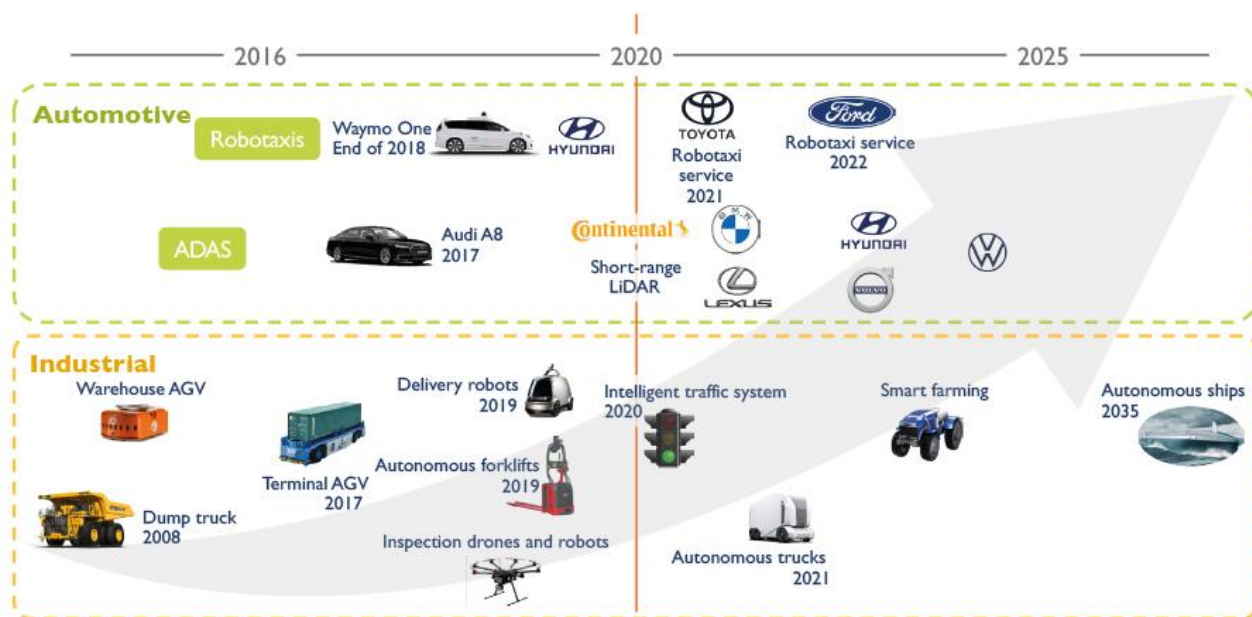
2016

2020

2025

Automotive

Robotaxis

Waymo One End of 2018

HYUNDAI

TOYOTA

Robotaxi service 2021

Ford

Robotaxi service 2022

ADAS

Audi A8 2017

Continental

Short-range LiDAR

BMW

LEXUS

HYUNDAI

VOLVO

Industrial

Warehouse AGV

Delivery robots 2019

Intelligent traffic system 2020

Smart farming

Autonomous ships 2035

Terminal AGV 2017

Autonomous forklifts 2019

Dump truck 2008

Inspection drones and robots

Autonomous trucks 2021